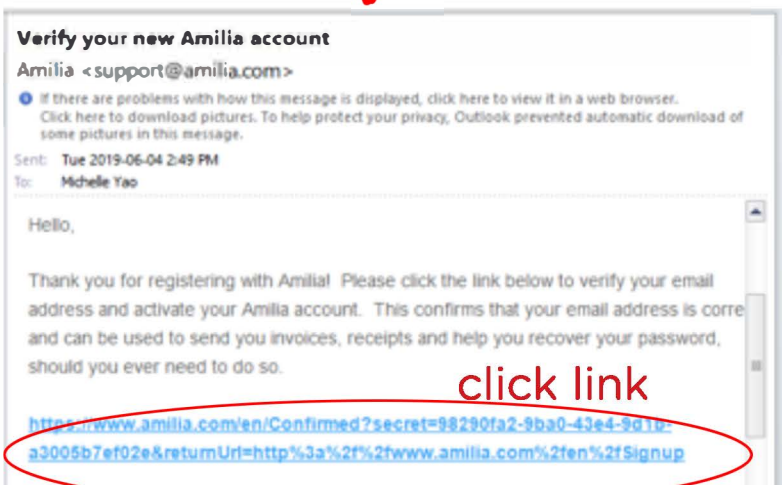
Verify your new Amilia account
Amilia <support@amilia.com>
If there are problems with how this message is displayed, click here to view it in a web browser. Click here to download pictures. To help protect your privacy, Outlook prevented automatic download of some pictures in this message.
Sent: Tue 2019-06-04 2:49 PM
To: Michelle Yao

Hello,

Thank you for registering with Amilia! Please click the link below to verify your email address and activate your Amilia account. This confirms that your email address is corre and can be used to send you invoices, receipts and help you recover your password, should you ever need to do so.

click link

https://www.amilia.com/en/Confirmed?secret=98290fa2-9ba0-43e4-9d1b-a3005b7ef02e&returnUrl=http%3a%2f%2fwww.amilia.com%2fen%2fSignup